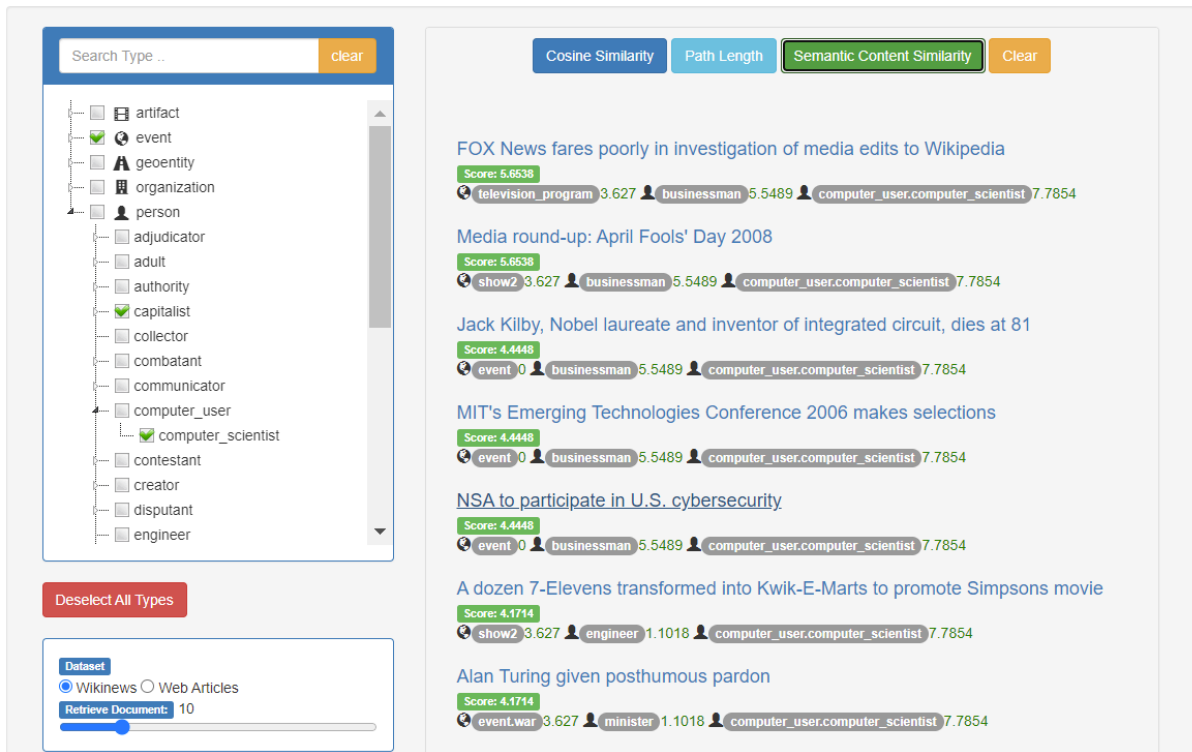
Search Type ..
clear

artifact
event
geoentity
organization
person
adjudicator
adult
authority
capitalist
collector
combatant
communicator
computer_user
computer_scientist
contestant
creator
disputant
engineer

Deselect All Types

Dataset
Wikinews Web Articles
Retrieve Document: 10

Cosine Similarity
Path Length
Semantic Content Similarity
Clear

FOX News fares poorly in investigation of media edits to Wikipedia
Score: 5.6538
television_program 3.627 businessman 5.5489 computer_user.computer_scientist 7.7854

Media round-up: April Fools' Day 2008
Score: 5.6538
show2 3.627 businessman 5.5489 computer_user.computer_scientist 7.7854

Jack Kilby, Nobel laureate and inventor of integrated circuit, dies at 81
Score: 4.4448
event 0 businessman 5.5489 computer_user.computer_scientist 7.7854

MIT's Emerging Technologies Conference 2006 makes selections
Score: 4.4448
event 0 businessman 5.5489 computer_user.computer_scientist 7.7854

NSA to participate in U.S. cybersecurity
Score: 4.4448
event 0 businessman 5.5489 computer_user.computer_scientist 7.7854

A dozen 7-Elevens transformed into Kwik-E-Marts to promote Simpsons movie
Score: 4.1714
show2 3.627 engineer 1.1018 computer_user.computer_scientist 7.7854

Alan Turing given posthumous pardon
Score: 4.1714
event.war 3.627 minister 1.1018 computer_user.computer_scientist 7.7854